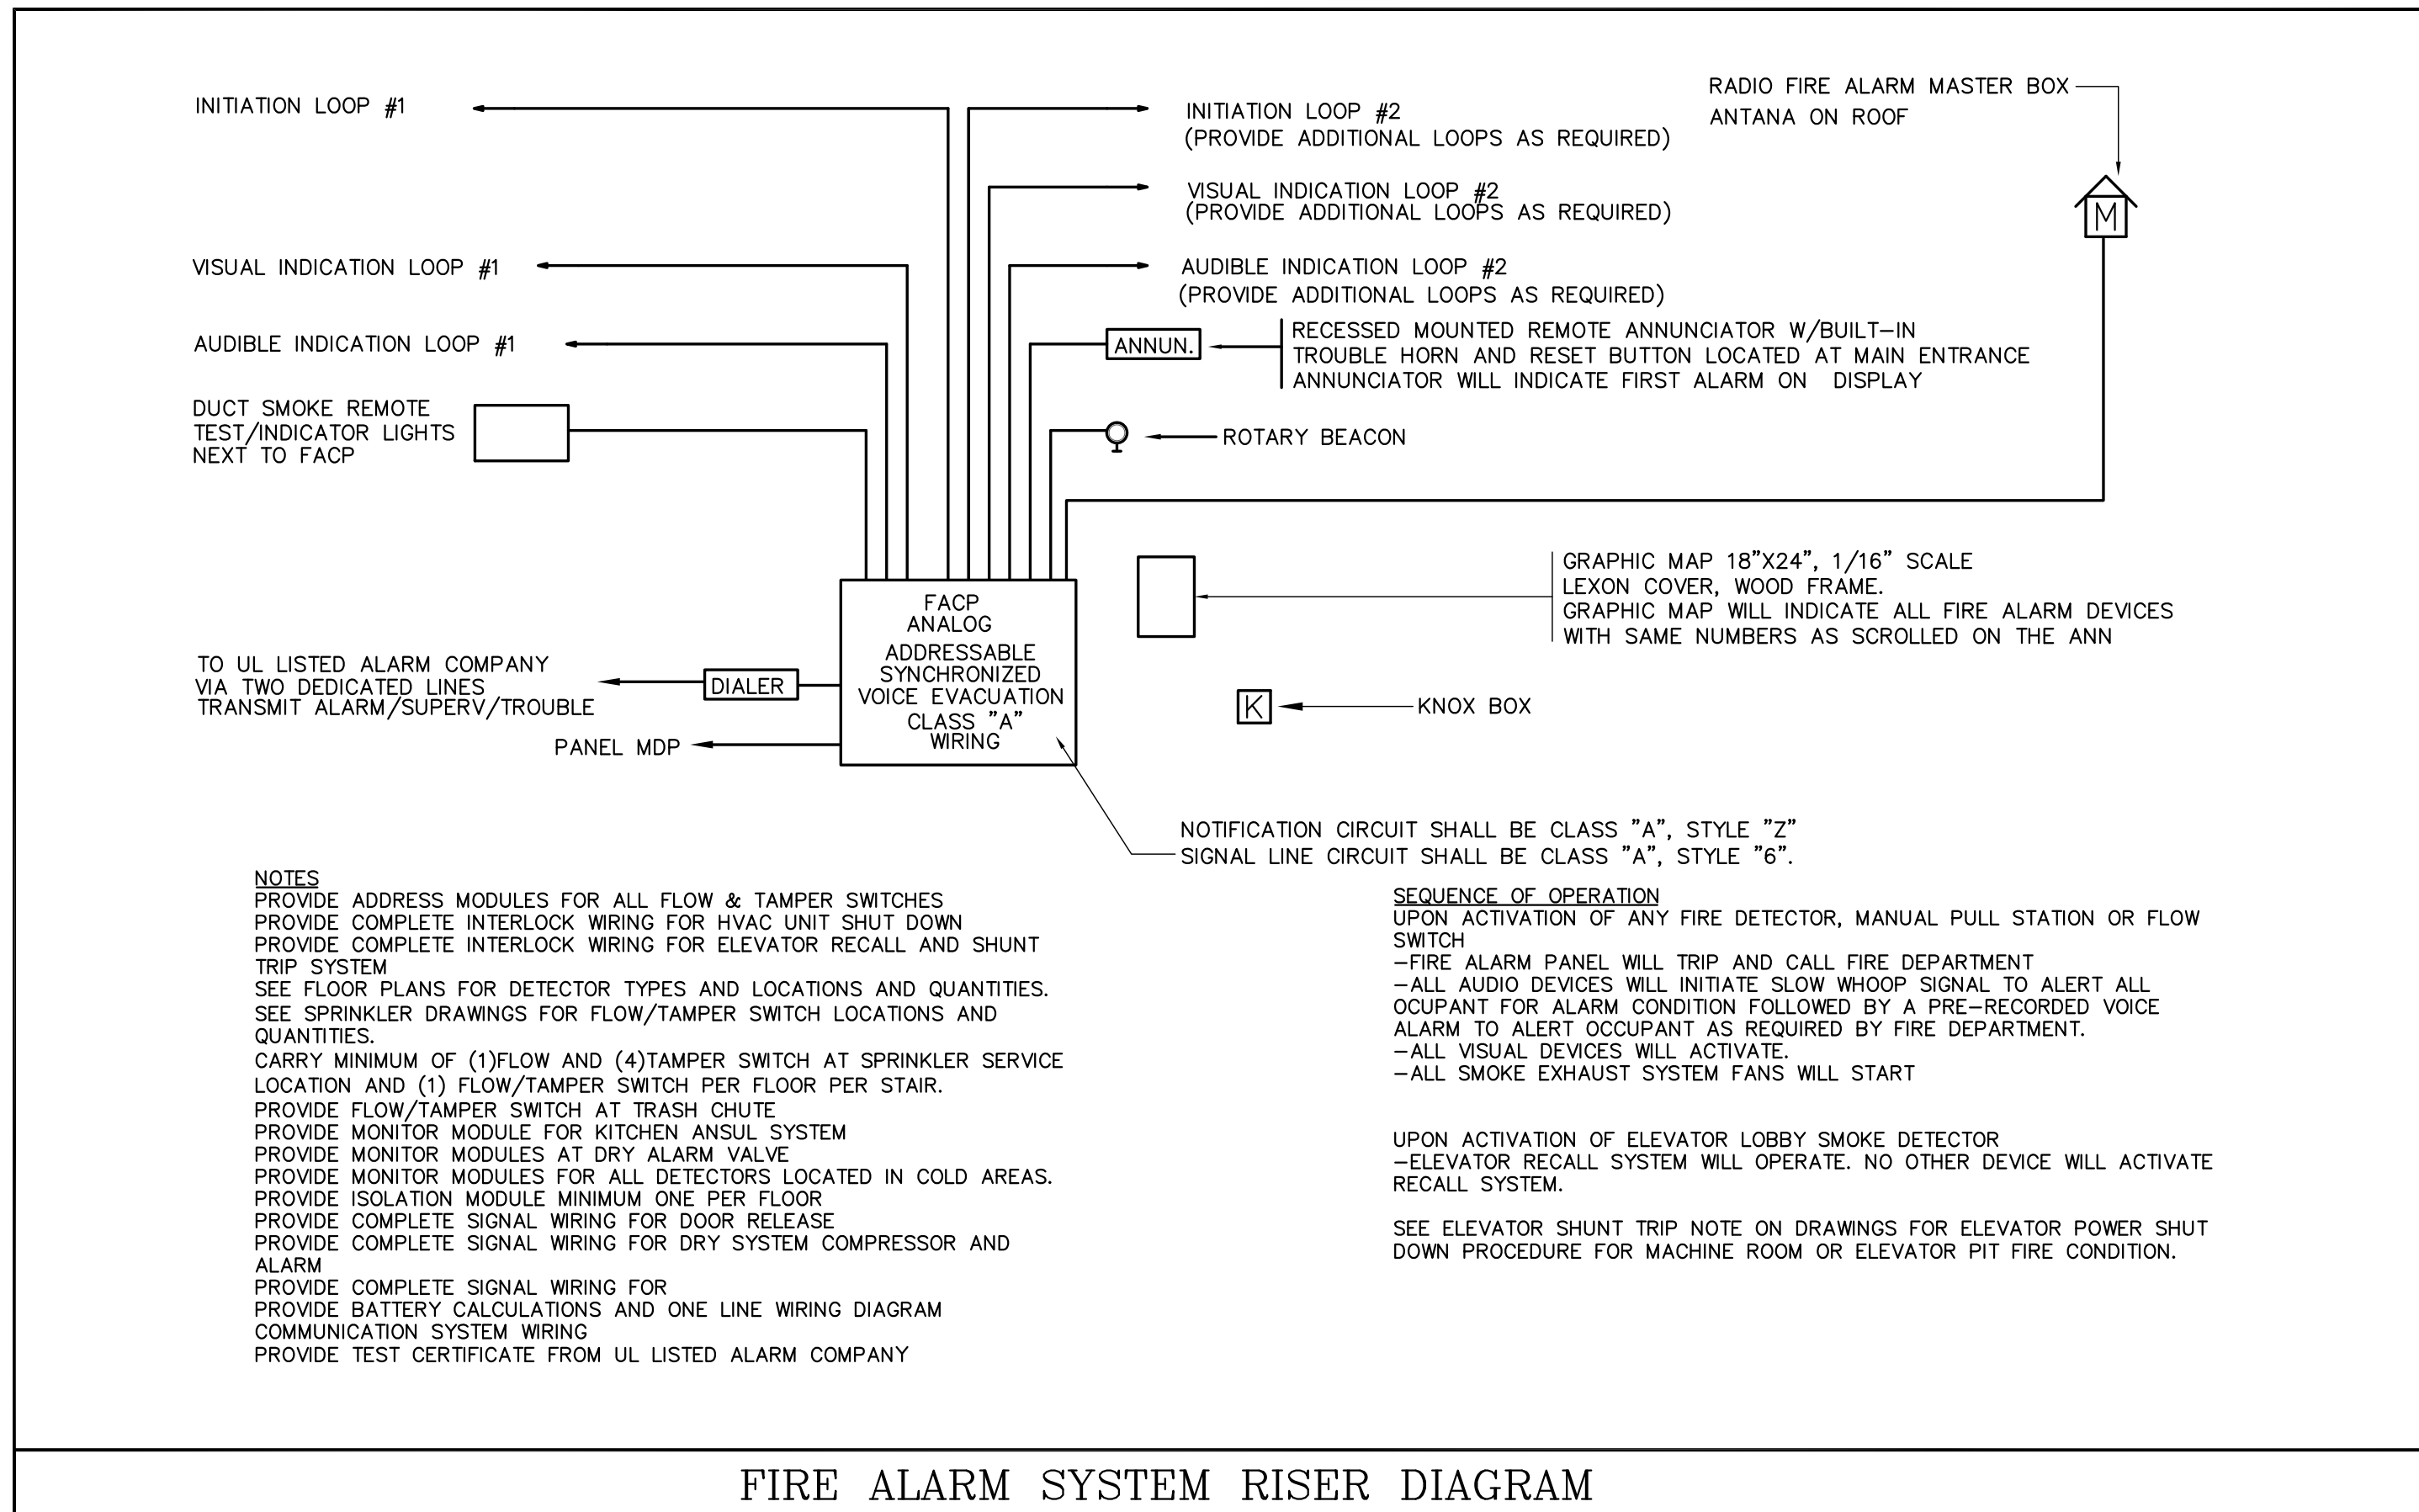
INITIATION LOOP #1

INITIATION LOOP #2
(PROVIDE ADDITIONAL LOOPS AS REQUIRED)

RADIO FIRE ALARM MASTER BOX
ANTANA ON ROOF

M

VISUAL INDICATION LOOP #2
(PROVIDE ADDITIONAL LOOPS AS REQUIRED)

VISUAL INDICATION LOOP #1

AUDIBLE INDICATION LOOP #2
(PROVIDE ADDITIONAL LOOPS AS REQUIRED)

AUDIBLE INDICATION LOOP #1

ANNUN.

RECESSED MOUNTED REMOTE ANNUNCIATOR W/BUILT-IN
TROUBLE HORN AND RESET BUTTON LOCATED AT MAIN ENTRANCE
ANNUNCIATOR WILL INDICATE FIRST ALARM ON DISPLAY

DUCT SMOKE REMOTE
TEST/INDICATOR LIGHTS
NEXT TO FACP

ROTARY BEACON

GRAPHIC MAP 18"X24", 1/16" SCALE
LEXON COVER, WOOD FRAME.
GRAPHIC MAP WILL INDICATE ALL FIRE ALARM DEVICES
WITH SAME NUMBERS AS SCROLLED ON THE ANN

FACP
ANALOG
ADDRESSABLE
SYNCHRONIZED
VOICE EVACUATION
CLASS "A"
WIRING

TO UL LISTED ALARM COMPANY
VIA TWO DEDICATED LINES
TRANSMIT ALARM/SUPERV/TROUBLE

DIALER

K

KNOX BOX

PANEL MDP

NOTIFICATION CIRCUIT SHALL BE CLASS "A", STYLE "Z"
SIGNAL LINE CIRCUIT SHALL BE CLASS "A", STYLE "6".

NOTES
PROVIDE ADDRESS MODULES FOR ALL FLOW & TAMPER SWITCHES
PROVIDE COMPLETE INTERLOCK WIRING FOR HVAC UNIT SHUT DOWN
PROVIDE COMPLETE INTERLOCK WIRING FOR ELEVATOR RECALL AND SHUNT TRIP SYSTEM
SEE FLOOR PLANS FOR DETECTOR TYPES AND LOCATIONS AND QUANTITIES.
SEE SPRINKLER DRAWINGS FOR FLOW/TAMPER SWITCH LOCATIONS AND QUANTITIES.
CARRY MINIMUM OF (1)FLOW AND (4)TAMPER SWITCH AT SPRINKLER SERVICE LOCATION AND (1) FLOW/TAMPER SWITCH PER FLOOR PER STAIR.
PROVIDE FLOW/TAMPER SWITCH AT TRASH CHUTE
PROVIDE MONITOR MODULE FOR KITCHEN ANSUL SYSTEM
PROVIDE MONITOR MODULES AT DRY ALARM VALVE
PROVIDE MONITOR MODULES FOR ALL DETECTORS LOCATED IN COLD AREAS.
PROVIDE ISOLATION MODULE MINIMUM ONE PER FLOOR
PROVIDE COMPLETE SIGNAL WIRING FOR DOOR RELEASE
PROVIDE COMPLETE SIGNAL WIRING FOR DRY SYSTEM COMPRESSOR AND ALARM
PROVIDE COMPLETE SIGNAL WIRING FOR
PROVIDE BATTERY CALCULATIONS AND ONE LINE WIRING DIAGRAM
COMMUNICATION SYSTEM WIRING
PROVIDE TEST CERTIFICATE FROM UL LISTED ALARM COMPANY

SEQUENCE OF OPERATION
UPON ACTIVATION OF ANY FIRE DETECTOR, MANUAL PULL STATION OR FLOW SWITCH
-FIRE ALARM PANEL WILL TRIP AND CALL FIRE DEPARTMENT
-ALL AUDIO DEVICES WILL INITIATE SLOW WHOOP SIGNAL TO ALERT ALL OCUPANT FOR ALARM CONDITION FOLLOWED BY A PRE-RECORDED VOICE ALARM TO ALERT OCCUPANT AS REQUIRED BY FIRE DEPARTMENT.
-ALL VISUAL DEVICES WILL ACTIVATE.
-ALL SMOKE EXHAUST SYSTEM FANS WILL START

UPON ACTIVATION OF ELEVATOR LOBBY SMOKE DETECTOR
-ELEVATOR RECALL SYSTEM WILL OPERATE. NO OTHER DEVICE WILL ACTIVATE RECALL SYSTEM.

SEE ELEVATOR SHUNT TRIP NOTE ON DRAWINGS FOR ELEVATOR POWER SHUT DOWN PROCEDURE FOR MACHINE ROOM OR ELEVATOR PIT FIRE CONDITION.

FIRE ALARM SYSTEM RISER DIAGRAM